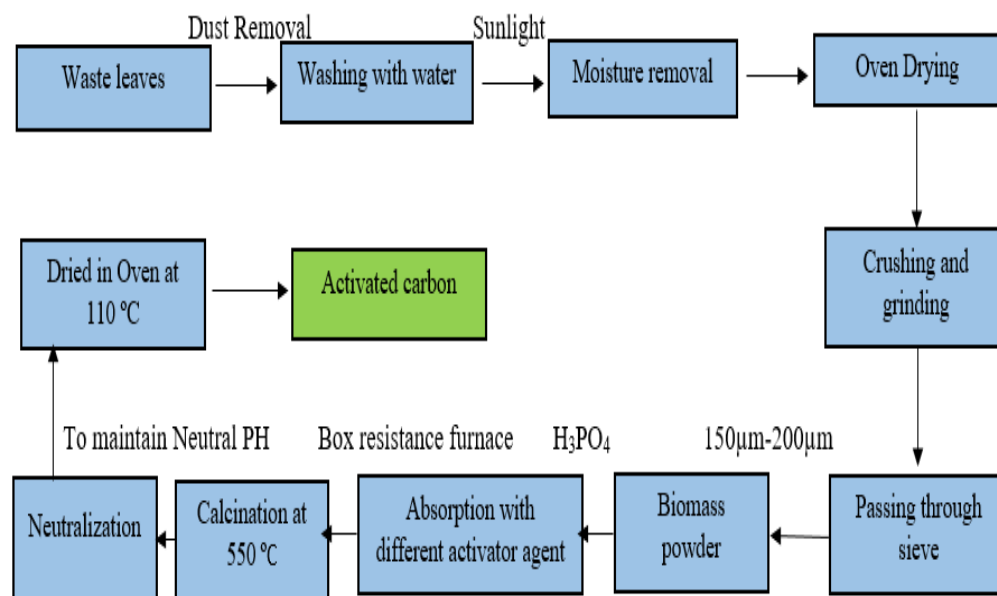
Waste leaves

Dust Removal

Washing with water

Sunlight

Moisture removal

Oven Drying

Crushing and grinding

150µm-200µm

Passing through sieve

Biomass powder

$H_3PO_4$

Absorption with different activator agent

Box resistance furnace

Calcination at 550 ℃

Neutralization

To maintain Neutral PH

Dried in Oven at 110 ℃

Activated carbon